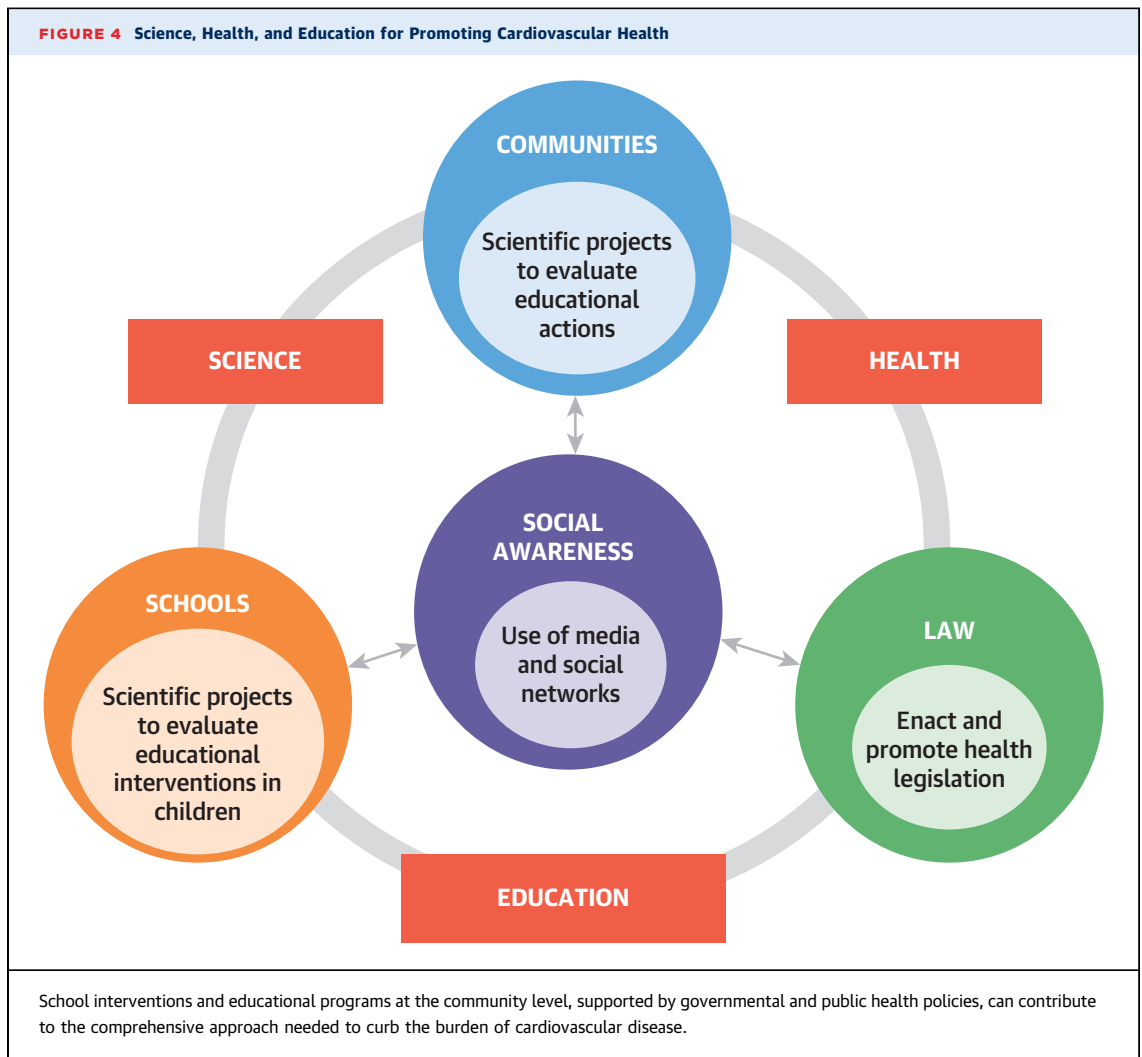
FIGURE 4 Science, Health, and Education for Promoting Cardiovascular Health

COMMUNITIES

Scientific projects to evaluate educational actions

SCIENCE

HEALTH

SOCIAL AWARENESS

Use of media and social networks

SCHOOLS

Scientific projects to evaluate educational interventions in children

LAW

Enact and promote health legislation

EDUCATION

School interventions and educational programs at the community level, supported by governmental and public health policies, can contribute to the comprehensive approach needed to curb the burden of cardiovascular disease.